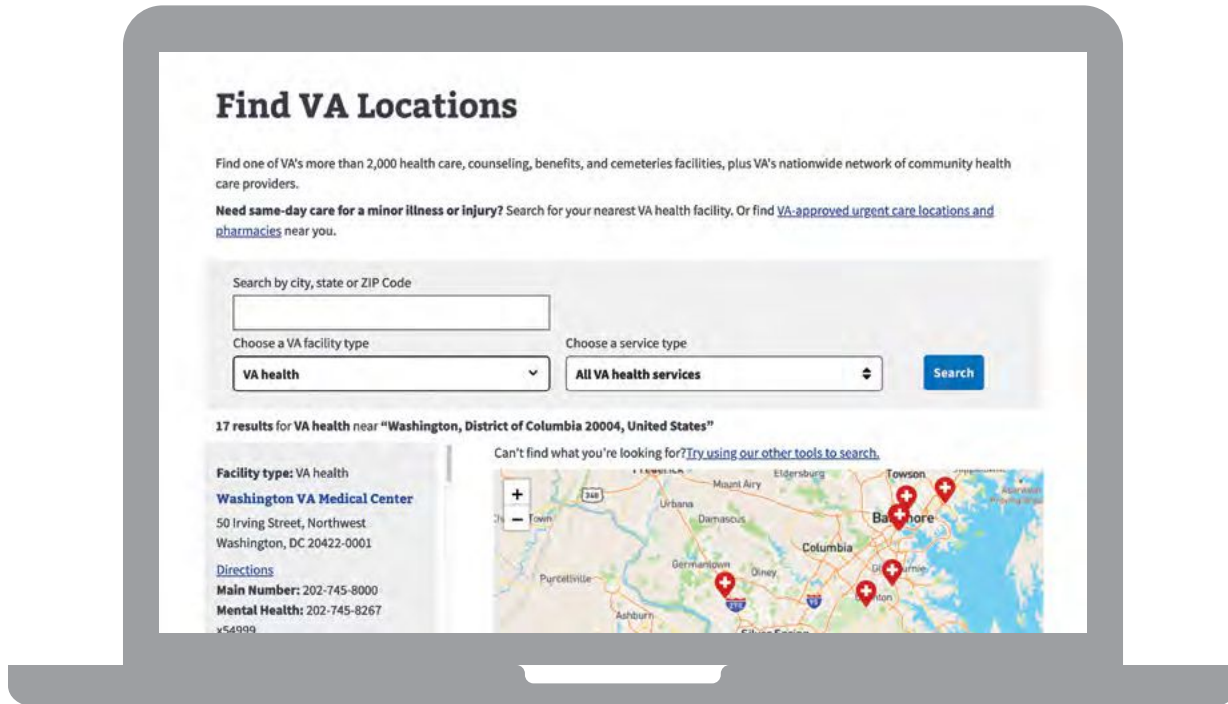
Find VA Locations

Find one of VA's more than 2,000 health care, counseling, benefits, and cemeteries facilities, plus VA's nationwide network of community health care providers.

**Need same-day care for a minor illness or injury?** Search for your nearest VA health facility. Or find VA-approved urgent care locations and pharmacies near you.

Search by city, state or ZIP Code

Choose a VA facility type

VA health

Choose a service type

All VA health services

Search

17 results for VA health near "Washington, District of Columbia 20004, United States"

Can't find what you're looking for? Try using our other tools to search.

Facility type: VA health

Washington VA Medical Center

50 Irving Street, Northwest
Washington, DC 20422-0001

Directions

Main Number: 202-745-8000

Mental Health: 202-745-8267 x54999

+
−

Frederick
Eldersburg
Towson
Mount Airy
Urbana
Town
Damascus
Baltimore
Columbia
Germantown
Olney
Glen Burnie
Purcellville
Ashburn
Silver Spring
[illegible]